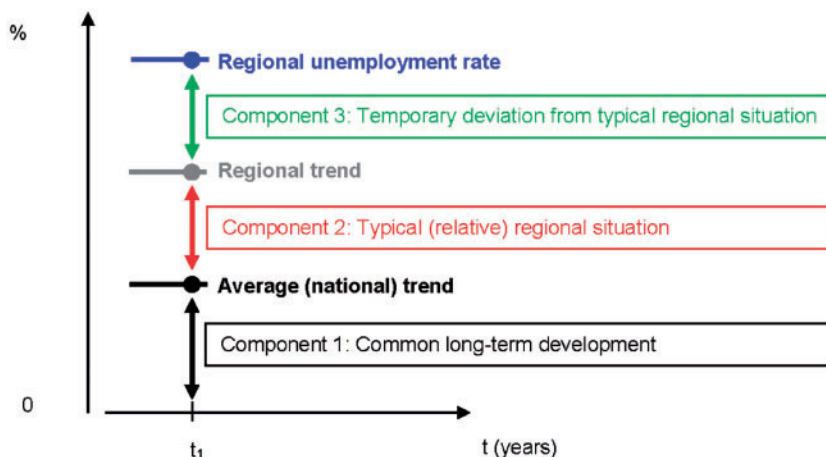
%

Regional unemployment rate

Component 3: Temporary deviation from typical regional situation

Regional trend

Component 2: Typical (relative) regional situation

Average (national) trend

Component 1: Common long-term development

0

$t_1$

t (years)